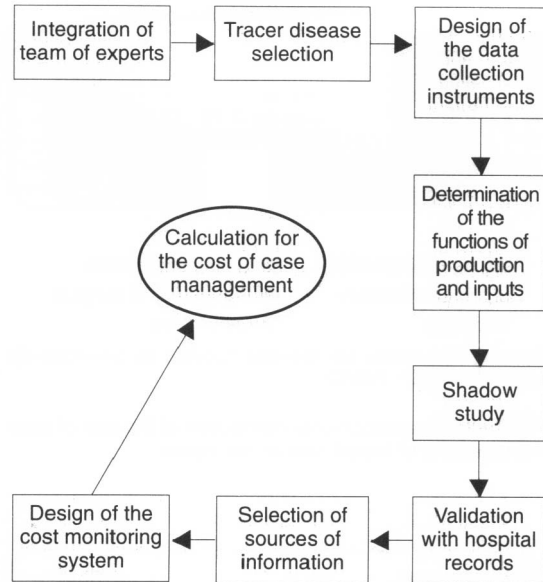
Integration of team of experts

Tracer disease selection

Design of the data collection instruments

Determination of the functions of production and inputs

Shadow study

Validation with hospital records

Selection of sources of information

Design of the cost monitoring system

Calculation for the cost of case management